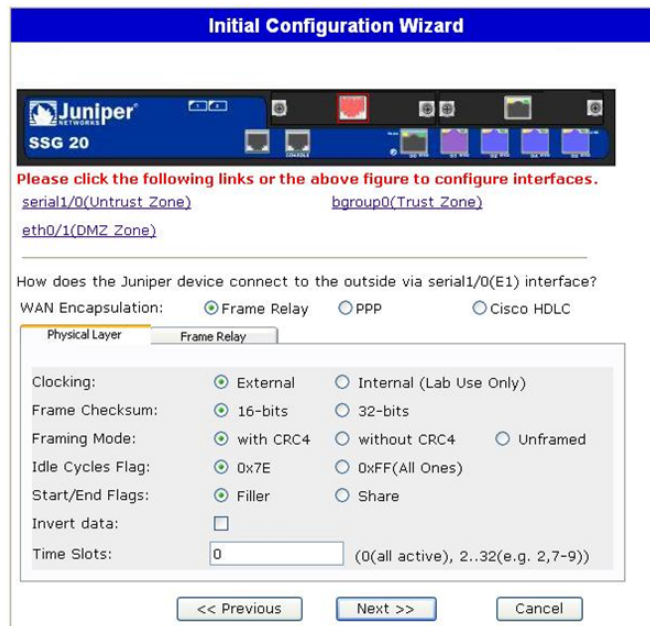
Initial Configuration Wizard

Juniper NETWORKS

SSG 20

Please click the following links or the above figure to configure interfaces.

serial1/0(Untrust Zone)

bgroup0(Trust Zone)

eth0/1(DMZ Zone)

How does the Juniper device connect to the outside via serial1/0(E1) interface?

WAN Encapsulation: Frame Relay PPP Cisco HDLC

Physical Layer Frame Relay

| | | | |
|---|---|---|---|
| Clocking: | External | Internal (Lab Use Only) | |
| Frame Checksum: | 16-bits | 32-bits | |
| Framing Mode: | with CRC4 | without CRC4 | Unframed |
| Idle Cycles Flag: | 0x7E | 0xFF(All Ones) | |
| Start/End Flags: | Filler | Share | |
| Invert data: | | | |
| Time Slots: | 0 | (0(all active), 2..32(e.g. 2,7-9)) | |

<< Previous Next >> Cancel